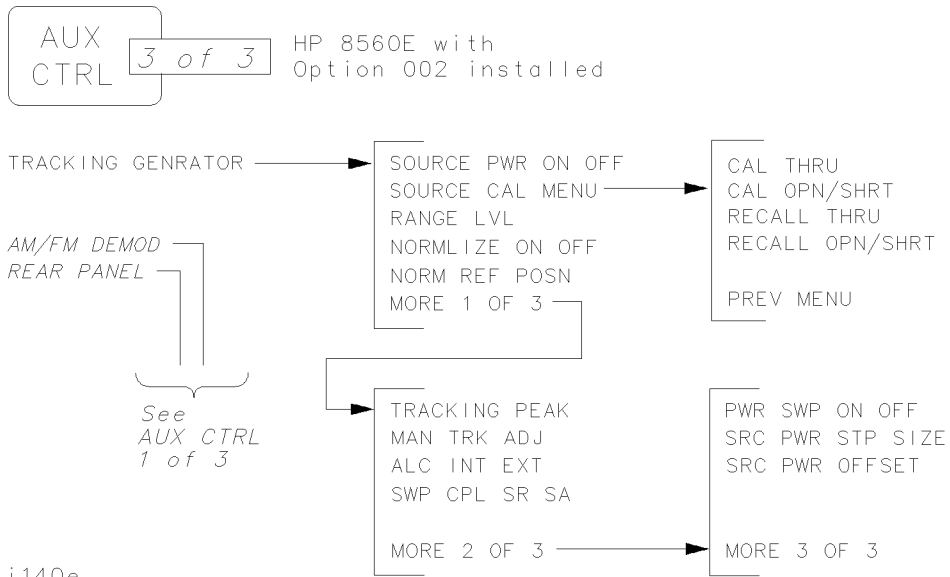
AUX CTRL

3 of 3

HP 8560E with Option 002 installed

TRACKING GENRATOR

SOURCE PWR ON OFF
SOURCE CAL MENU
RANGE LVL
NORMLIZE ON OFF
NORM REF POSN
MORE 1 OF 3

CAL THRU
CAL OPN/SHRT
RECALL THRU
RECALL OPN/SHRT

PREV MENU

AM/FM DEMOD
REAR PANEL

See AUX CTRL 1 of 3

TRACKING PEAK
MAN TRK ADJ
ALC INT EXT
SWP CPL SR SA

MORE 2 OF 3

PWR SWP ON OFF
SRC PWR STP SIZE
SRC PWR OFFSET

MORE 3 OF 3

i140e